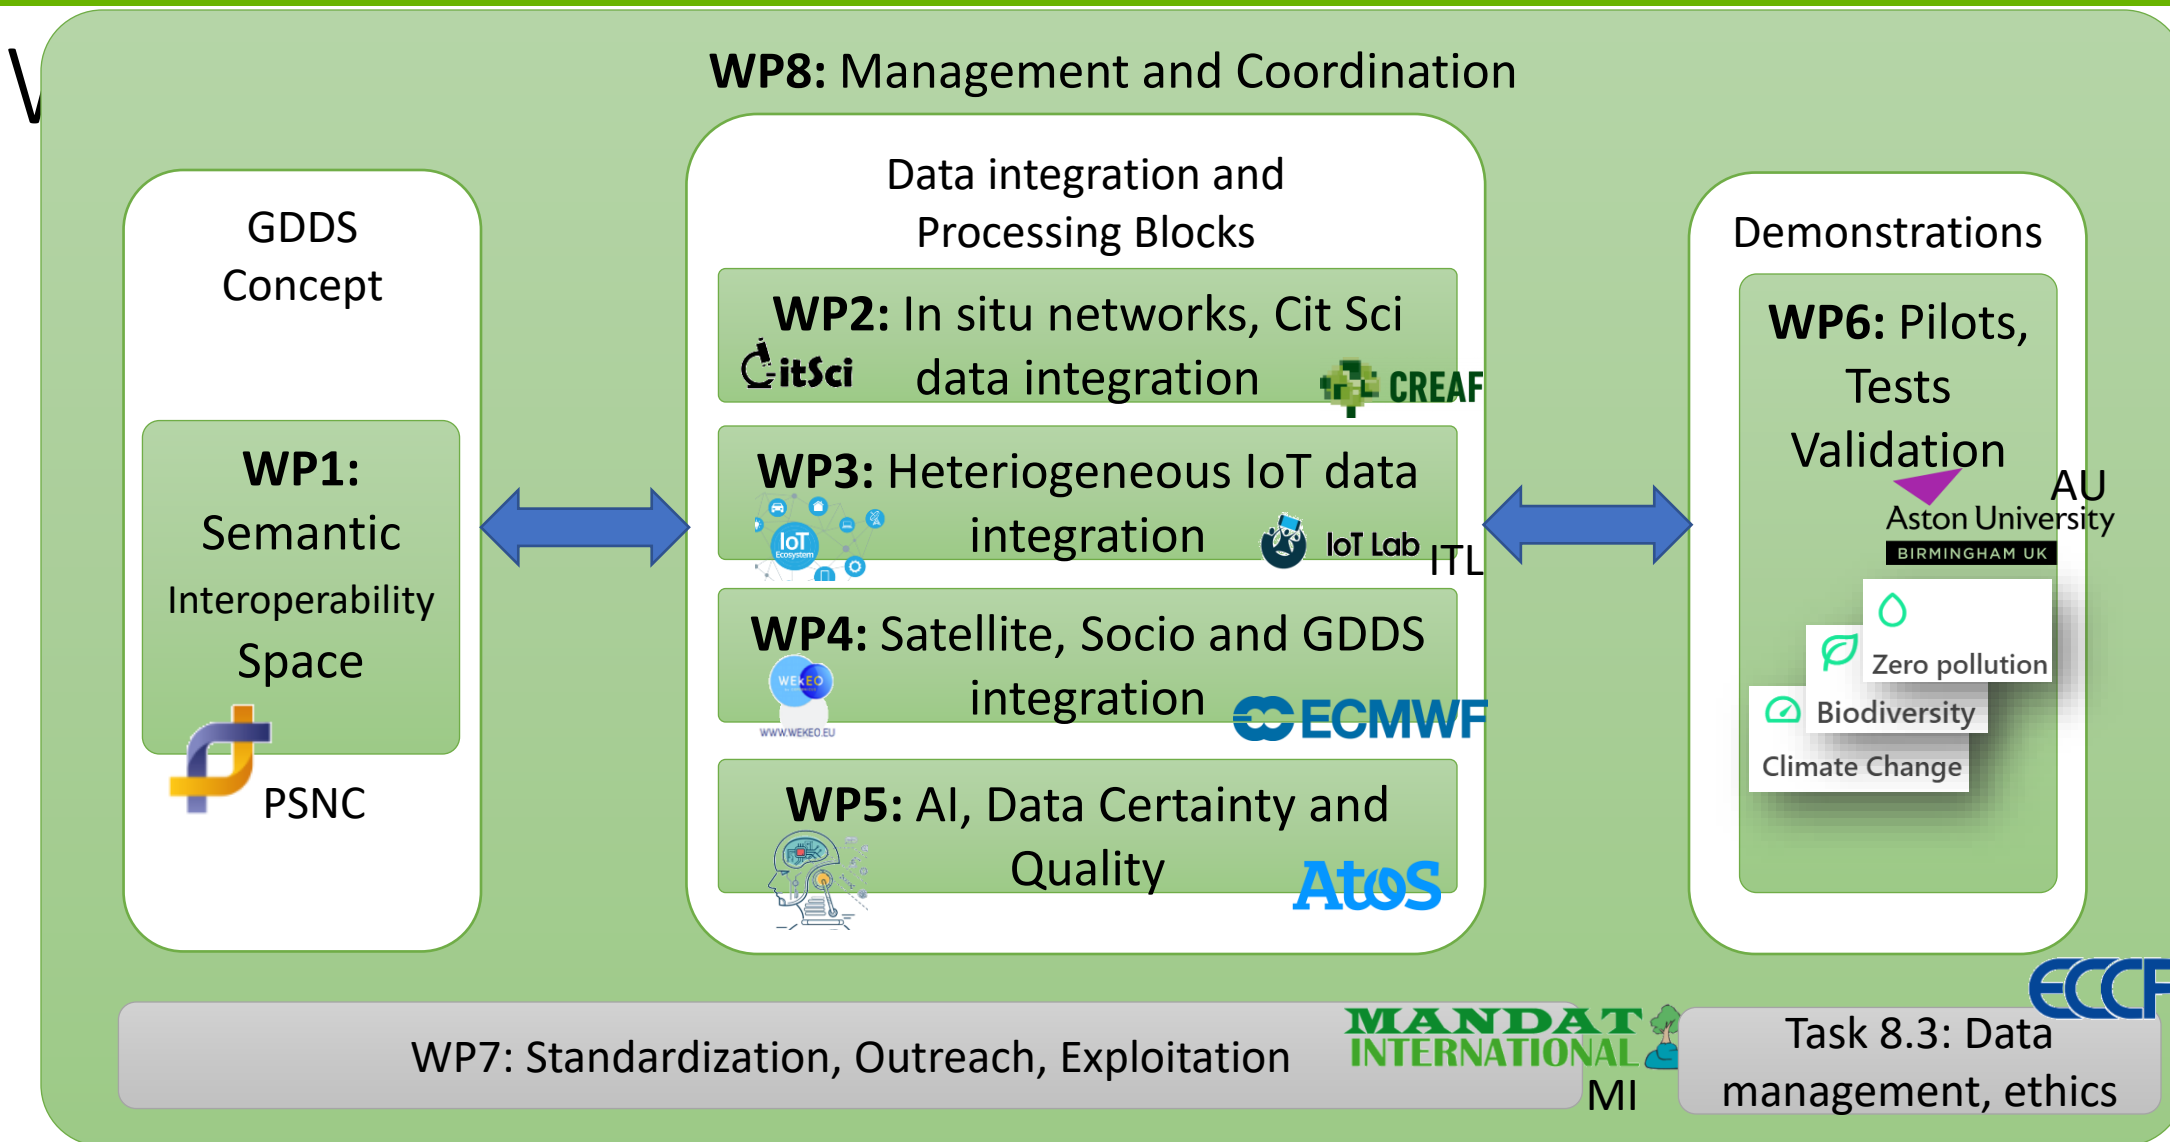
W

WP8: Management and Coordination

GDDS Concept

WP1: Semantic Interoperability Space

PSNC

Data integration and Processing Blocks

WP2: In situ networks, Cit Sci data integration

CitSci

CREAF

WP3: Heteriogeneous IoT data integration

IoT Ecosystem

IoT Lab

ITL

WP4: Satellite, Socio and GDDS integration

WEKEO

WWW.WEKEO.EU

ECMWF

WP5: AI, Data Certainty and Quality

AtoS

Demonstrations

WP6: Pilots, Tests Validation

AU

Aston University

BIRMINGHAM UK

Zero pollution

Biodiversity

Climate Change

WP7: Standardization, Outreach, Exploitation

MANDAT INTERNATIONAL

MI

ECCF

Task 8.3: Data management, ethics